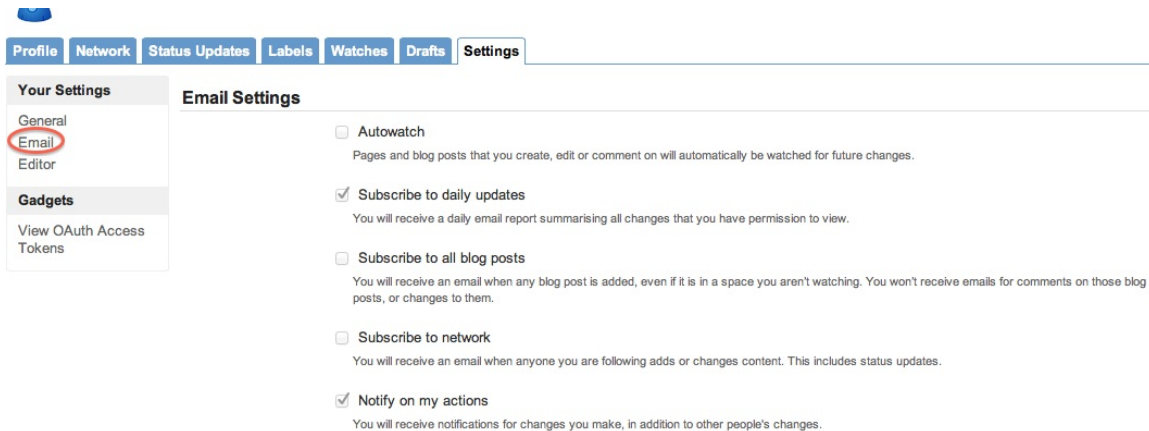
Profile Network Status Updates Labels Watches Drafts Settings

Your Settings

General
Email
Editor

Gadgets

View OAuth Access Tokens

Email Settings

Autowatch

Pages and blog posts that you create, edit or comment on will automatically be watched for future changes.

Subscribe to daily updates

You will receive a daily email report summarising all changes that you have permission to view.

Subscribe to all blog posts

You will receive an email when any blog post is added, even if it is in a space you aren't watching. You won't receive emails for comments on those blog posts, or changes to them.

Subscribe to network

You will receive an email when anyone you are following adds or changes content. This includes status updates.

Notify on my actions

You will receive notifications for changes you make, in addition to other people's changes.